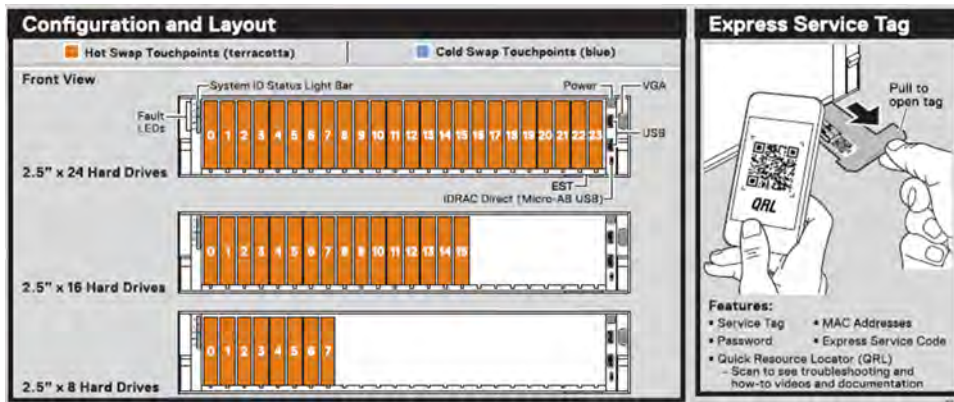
Configuration and Layout

Hot Swap Touchpoints (terracotta)

Cold Swap Touchpoints (blue)

Front View

System ID Status Light Bar

Power

VGA

Fault LEDs

0 1 2 3 4 5 6 7 8 9 10 11 12 13 14 15 16 17 18 19 20 21 22 23

USB

2.5" x 24 Hard Drives

EST

iDRAC Direct (Micro-AB USB)

0 1 2 3 4 5 6 7 8 9 10 11 12 13 14 15

2.5" x 16 Hard Drives

0 1 2 3 4 5 6 7

2.5" x 8 Hard Drives

Express Service Tag

Pull to open tag

QRL

Features:
• Service Tag
• MAC Addresses
• Password
• Express Service Code
• Quick Resource Locator (QRL)
– Scan to see troubleshooting and how-to videos and documentation